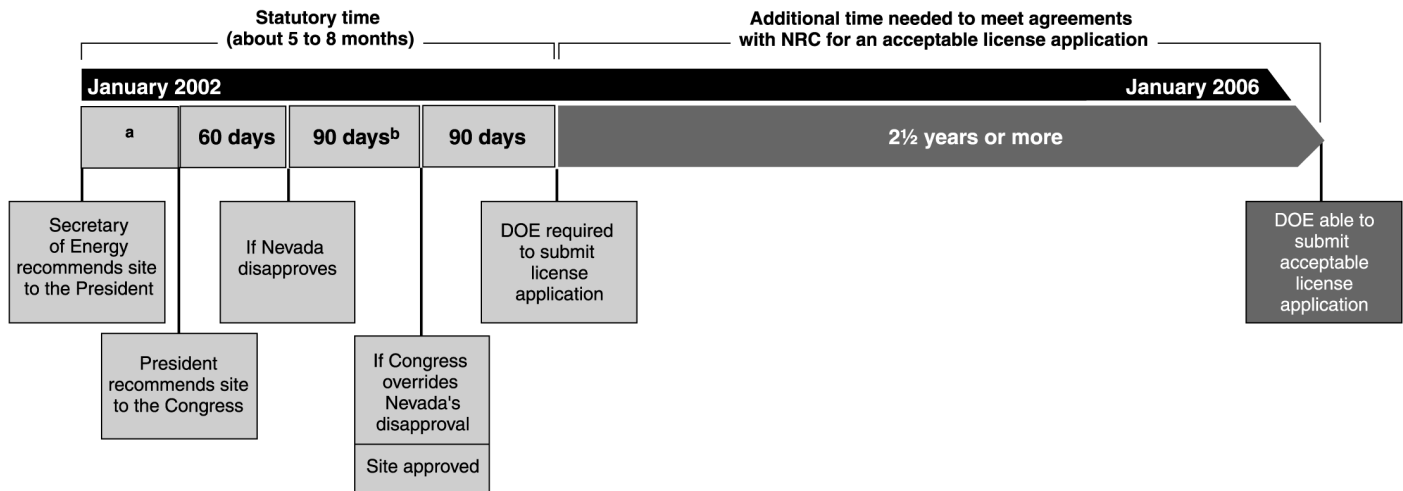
Statutory time (about 5 to 8 months)

Additional time needed to meet agreements with NRC for an acceptable license application

January 2002

January 2006

a

60 days

90 days$^b$

90 days

2½ years or more

Secretary of Energy recommends site to the President

President recommends site to the Congress

If Nevada disapproves

If Congress overrides Nevada's disapproval

Site approved

DOE required to submit license application

DOE able to submit acceptable license application